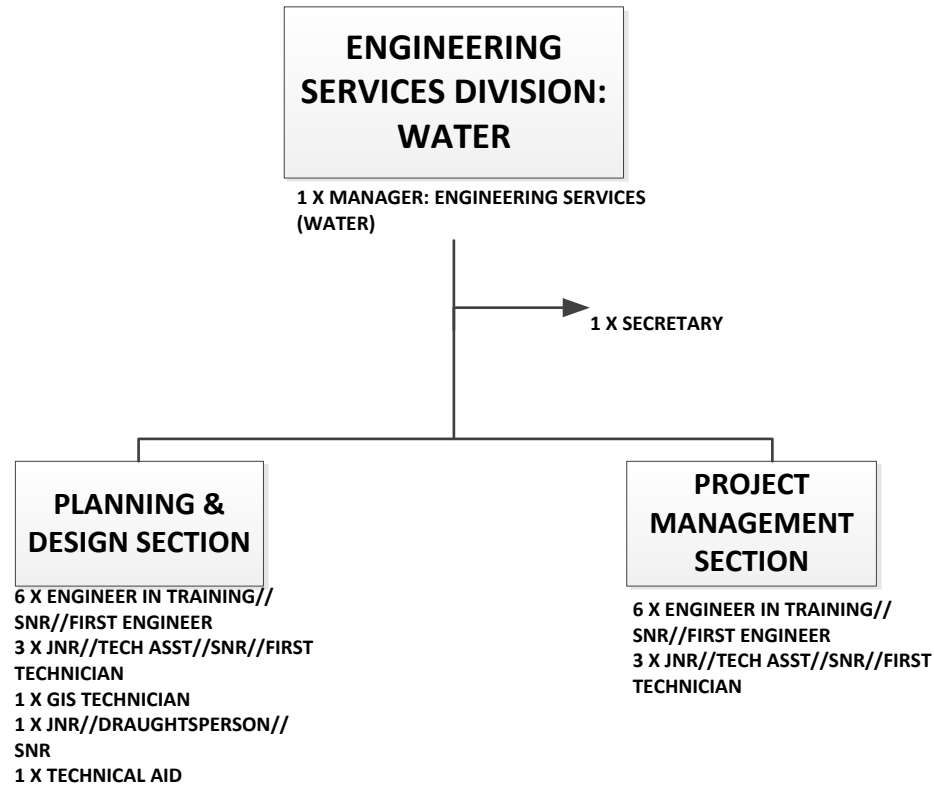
ENGINEERING SERVICES DIVISION: WATER

1 X MANAGER: ENGINEERING SERVICES (WATER)

1 X SECRETARY

PLANNING & DESIGN SECTION

6 X ENGINEER IN TRAINING// SNR//FIRST ENGINEER
3 X JNR//TECH ASST//SNR//FIRST TECHNICIAN
1 X GIS TECHNICIAN
1 X JNR//DRAUGHTSPERSON// SNR
1 X TECHNICAL AID

PROJECT MANAGEMENT SECTION

6 X ENGINEER IN TRAINING// SNR//FIRST ENGINEER
3 X JNR//TECH ASST//SNR//FIRST TECHNICIAN